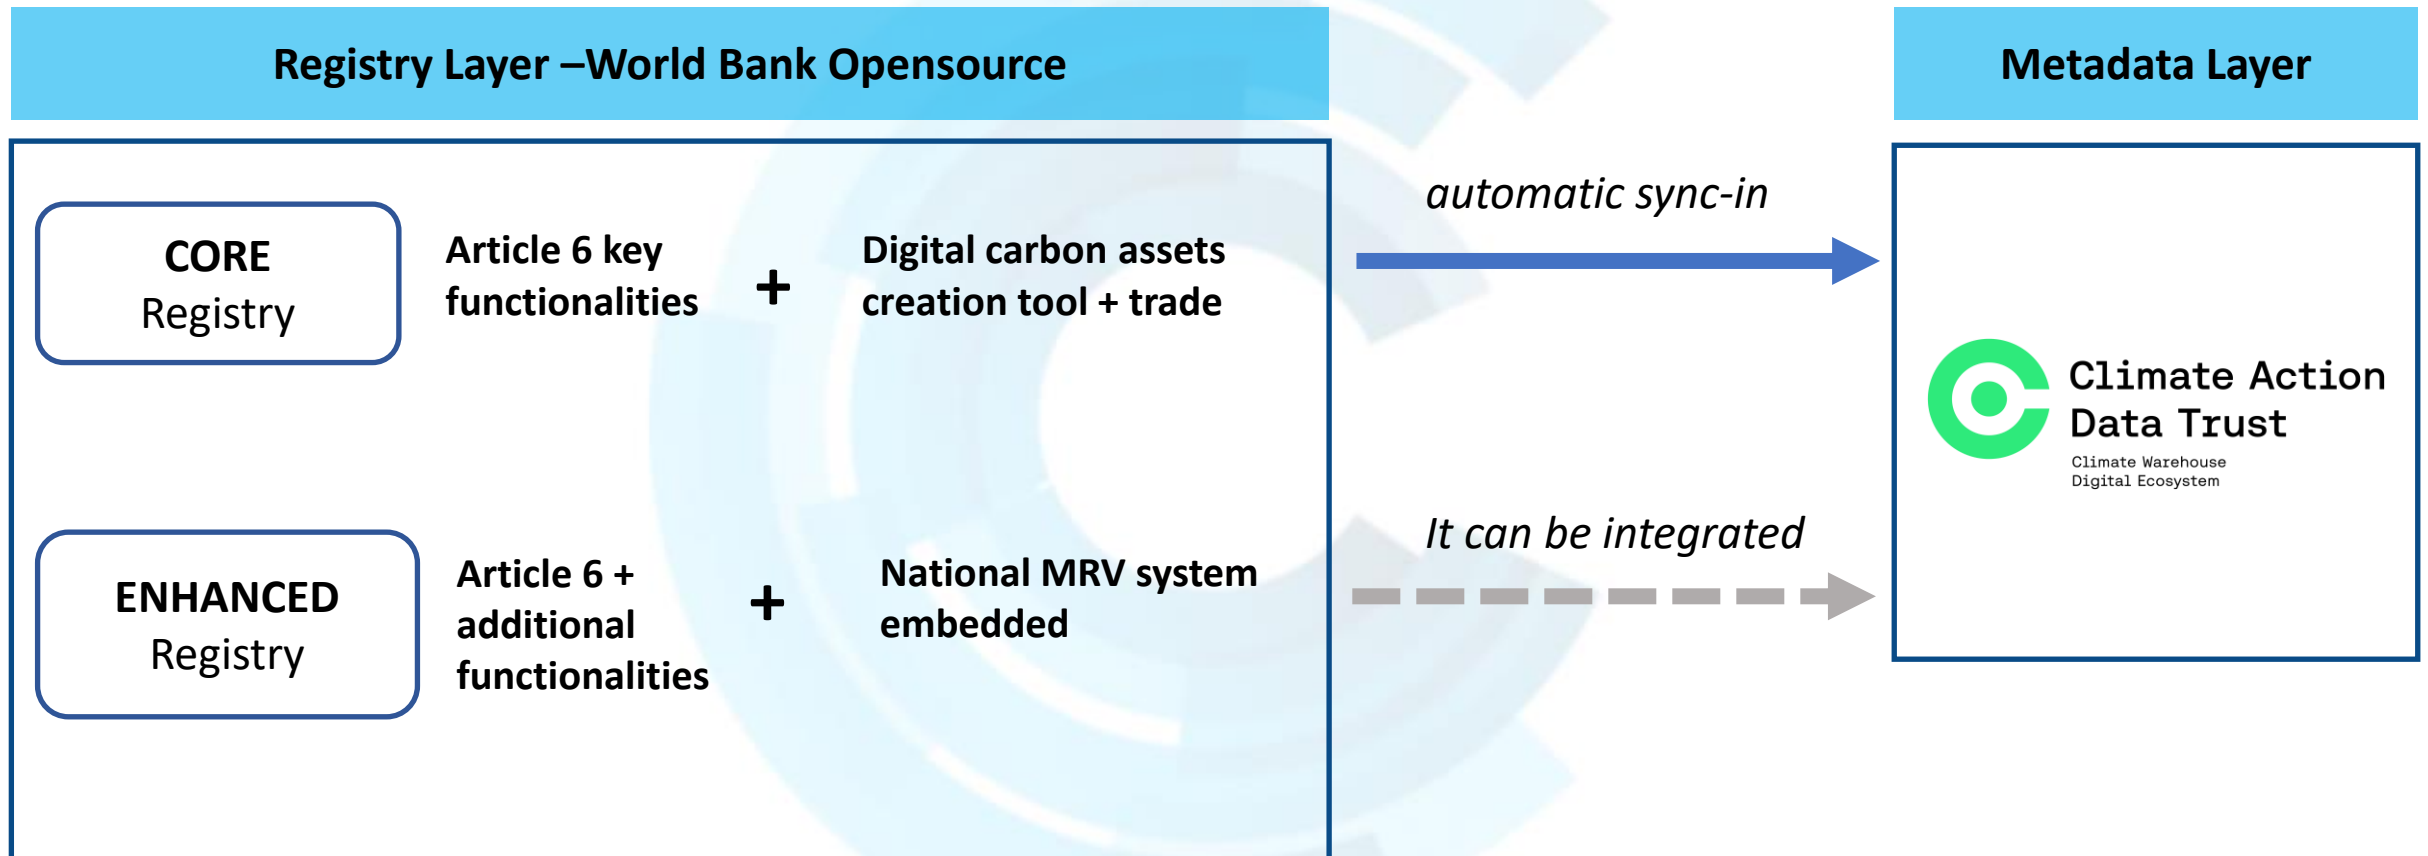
Registry Layer –World Bank Opensource

Metadata Layer

CORE
Registry

Article 6 key functionalities

+

Digital carbon assets creation tool + trade

automatic sync-in

Climate Action Data Trust

Climate Warehouse Digital Ecosystem

ENHANCED
Registry

Article 6 + additional functionalities

+

National MRV system embedded

It can be integrated